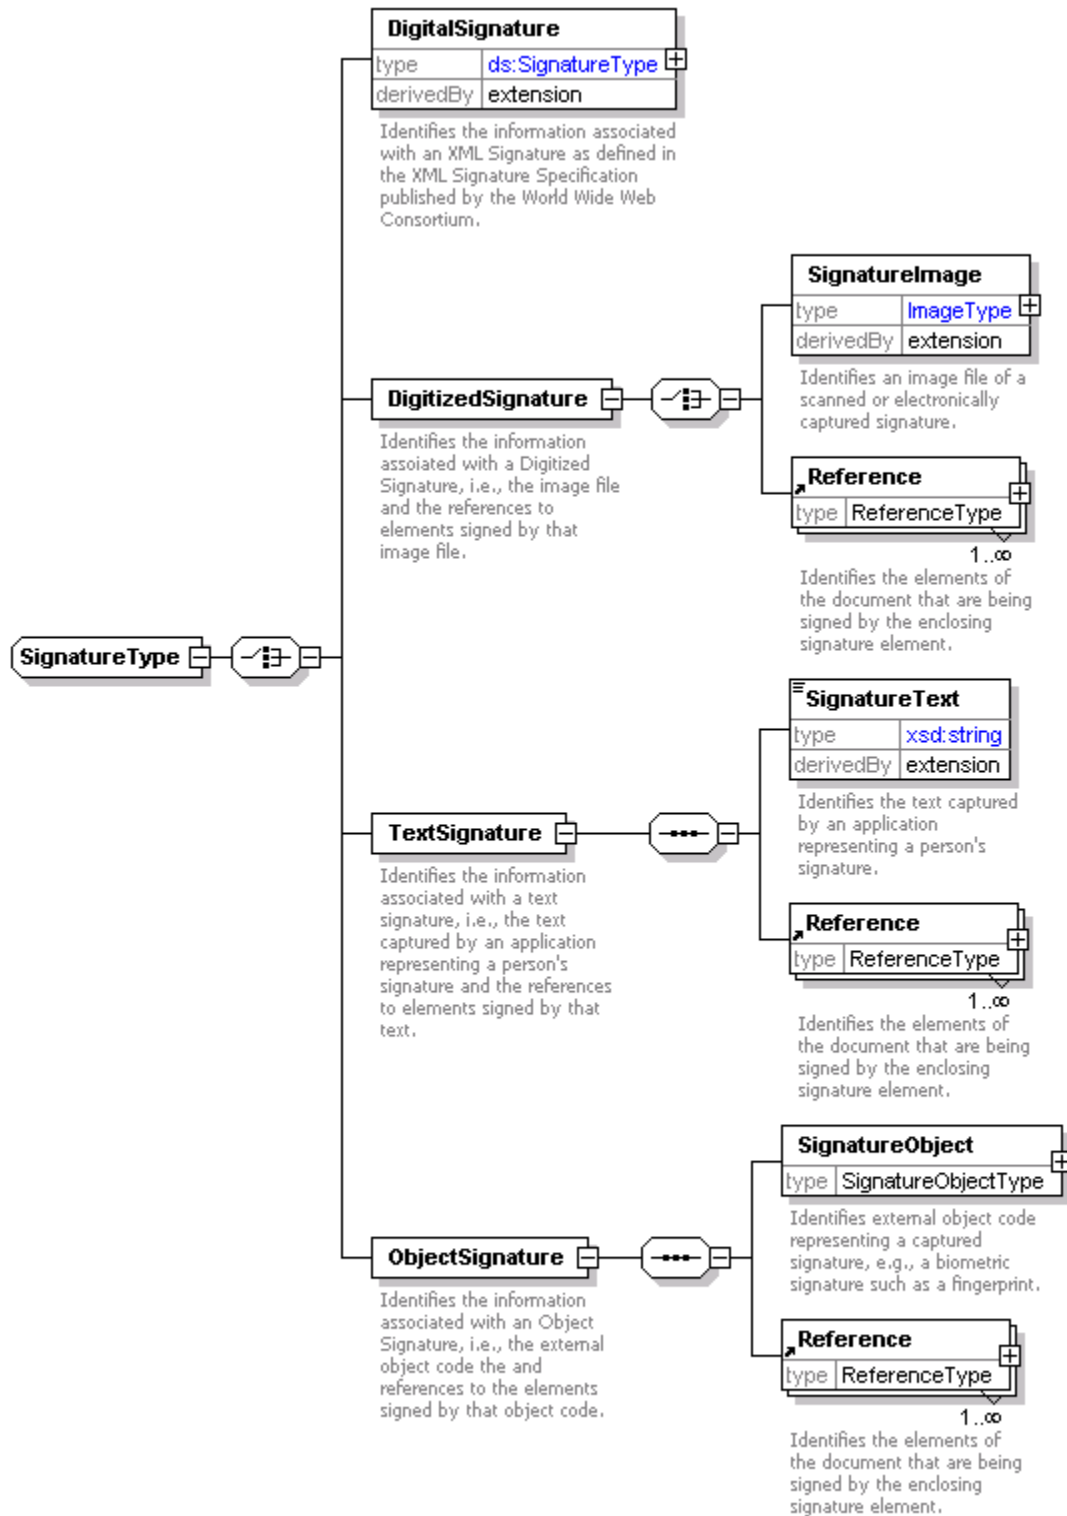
DigitalSignature

| type | ds:SignatureType |
|---|---|
| derivedBy | extension |

Identifies the information associated with an XML Signature as defined in the XML Signature Specification published by the World Wide Web Consortium.

SignatureType

DigitizedSignature

Identifies the information assoiated with a Digitized Signature, i.e., the image file and the references to elements signed by that image file.

SignatureImage

| type | ImageType |
|---|---|
| derivedBy | extension |

Identifies an image file of a scanned or electronically captured signature.

Reference

| type | ReferenceType |
|---|---|

1..∞

Identifies the elements of the document that are being signed by the enclosing signature element.

TextSignature

Identifies the information associated with a text signature, i.e., the text captured by an application representing a person's signature and the references to elements signed by that text.

SignatureText

| type | xsd:string |
|---|---|
| derivedBy | extension |

Identifies the text captured by an application representing a person's signature.

Reference

| type | ReferenceType |
|---|---|

1..∞

Identifies the elements of the document that are being signed by the enclosing signature element.

ObjectSignature

Identifies the information associated with an Object Signature, i.e., the external object code the and references to the elements signed by that object code.

SignatureObject

| type | SignatureObjectType |
|---|---|

Identifies external object code representing a captured signature, e.g., a biometric signature such as a fingerprint.

Reference

| type | ReferenceType |
|---|---|

1..∞

Identifies the elements of the document that are being signed by the enclosing signature element.